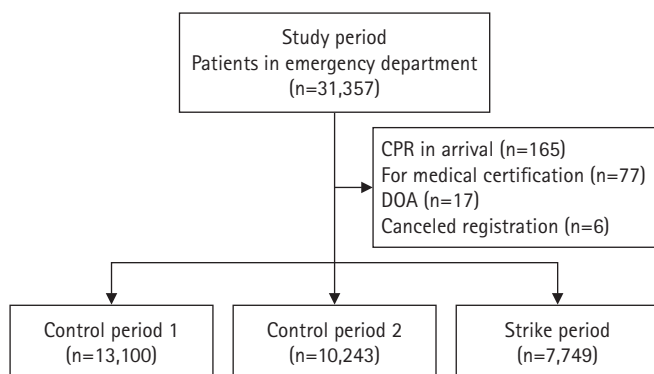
Study period
Patients in emergency department
(n=31,357)

CPR in arrival (n=165)
For medical certification (n=77)
DOA (n=17)
Canceled registration (n=6)

Control period 1
(n=13,100)

Control period 2
(n=10,243)

Strike period
(n=7,749)